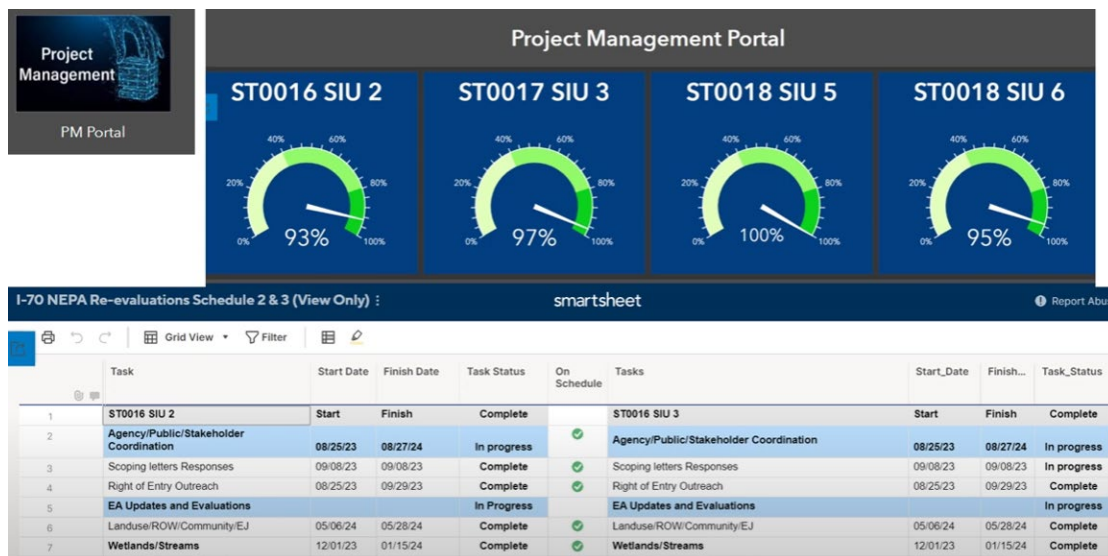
Project Management

PM Portal

Project Management Portal

ST0016 SIU 2

0% 20% 40% 60% 80% 100%

93%

ST0017 SIU 3

0% 20% 40% 60% 80% 100%

97%

ST0018 SIU 5

0% 20% 40% 60% 80% 100%

100%

ST0018 SIU 6

0% 20% 40% 60% 80% 100%

95%

I-70 NEPA Re-evaluations Schedule 2 & 3 (View Only)

smartsheet

Report Abu

Grid View Filter

| | Task | Start Date | Finish Date | Task Status | On Schedule | Tasks | Start_Date | Finish... | Task_Status |
|---|---|---|---|---|---|---|---|---|---|
| 1 | ST0016 SIU 2 | Start | Finish | Complete | | ST0016 SIU 3 | Start | Finish | Complete |
| 2 | Agency/Public/Stakeholder Coordination | 08/25/23 | 08/27/24 | In progress | | Agency/Public/Stakeholder Coordination | 08/25/23 | 08/27/24 | In progress |
| 3 | Scoping letters Responses | 09/08/23 | 09/08/23 | Complete | | Scoping letters Responses | 09/08/23 | 09/08/23 | In progress |
| 4 | Right of Entry Outreach | 08/25/23 | 09/29/23 | Complete | | Right of Entry Outreach | 08/25/23 | 09/29/23 | Complete |
| 5 | EA Updates and Evaluations | | | In Progress | | EA Updates and Evaluations | | | In progress |
| 6 | Landuse/ROW/Community/EJ | 05/06/24 | 05/28/24 | Complete | | Landuse/ROW/Community/EJ | 05/06/24 | 05/28/24 | Complete |
| 7 | Wetlands/Streams | 12/01/23 | 01/15/24 | Complete | | Wetlands/Streams | 12/01/23 | 01/15/24 | Complete |